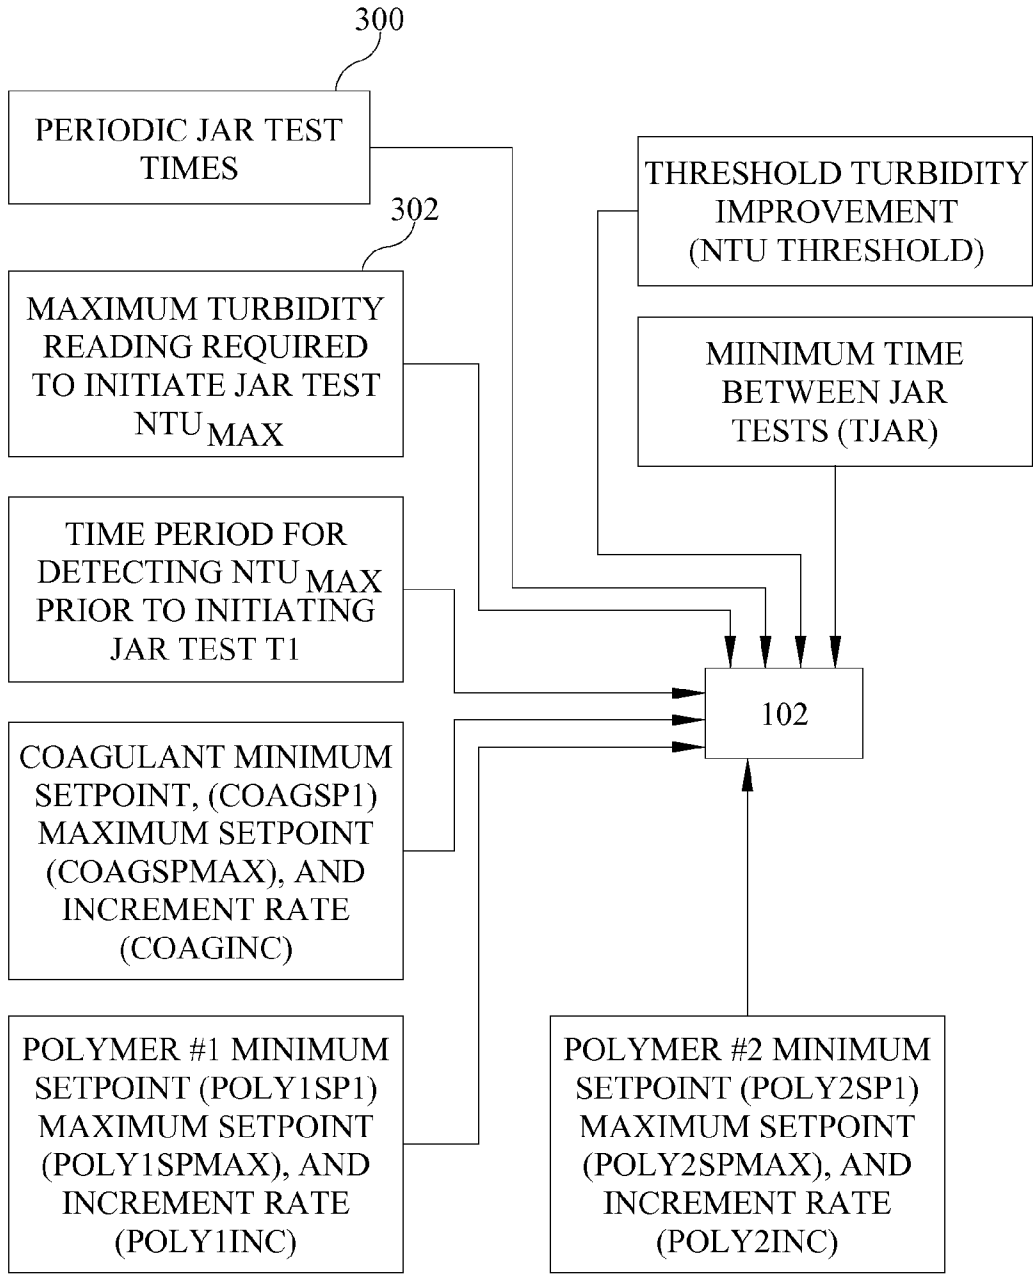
300

PERIODIC JAR TEST TIMES

302

MAXIMUM TURBIDITY READING REQUIRED TO INITIATE JAR TEST $NTU_{MAX}$

TIME PERIOD FOR DETECTING $NTU_{MAX}$ PRIOR TO INITIATING JAR TEST T1

COAGULANT MINIMUM SETPOINT, (COAGSP1) MAXIMUM SETPOINT (COAGSPMAX), AND INCREMENT RATE (COAGINC)

POLYMER #1 MINIMUM SETPOINT (POLY1SP1) MAXIMUM SETPOINT (POLY1SPMAX), AND INCREMENT RATE (POLY1INC)

THRESHOLD TURBIDITY IMPROVEMENT (NTU THRESHOLD)

MIINIMUM TIME BETWEEN JAR TESTS (TJAR)

102

POLYMER #2 MINIMUM SETPOINT (POLY2SP1) MAXIMUM SETPOINT (POLY2SPMAX), AND INCREMENT RATE (POLY2INC)